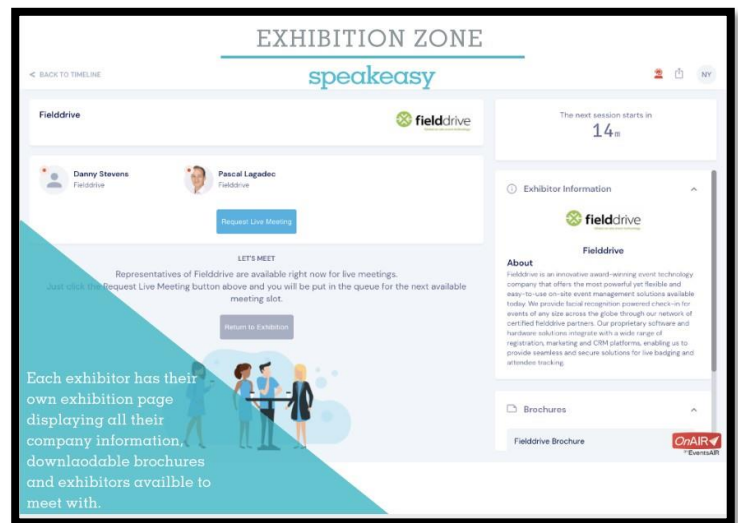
EXHIBITION ZONE

< BACK TO TIMELINE

speakeasy

NY

Fielddrive

fielddrive

Danny Stevens
Fielddrive

Pascal Lagadec
Fielddrive

Request Live Meeting

LET'S MEET

Representatives of Fielddrive are available right now for live meetings. Just click the Request Live Meeting button above and you will be put in the queue for the next available meeting slot.

Return to Exhibition

The next session starts in
14m

Exhibitor Information

fielddrive

Fielddrive

About

Fielddrive is an innovative award-winning event technology company that offers the most powerful yet flexible and easy-to-use on-site event management solutions available today. We provide facial recognition powered check-in for events of any size across the globe through our network of certified fielddrive partners. Our proprietary software and hardware solutions integrate with a wide range of registration, marketing and CRM platforms, enabling us to provide seamless and secure solutions for live badging and attendee tracking.

Brochures

Fielddrive Brochure

OnAIR
EventsAIR

Each exhibitor has their own exhibition page displaying all their company information, downlaodable brochures and exhibitors availble to meet with.